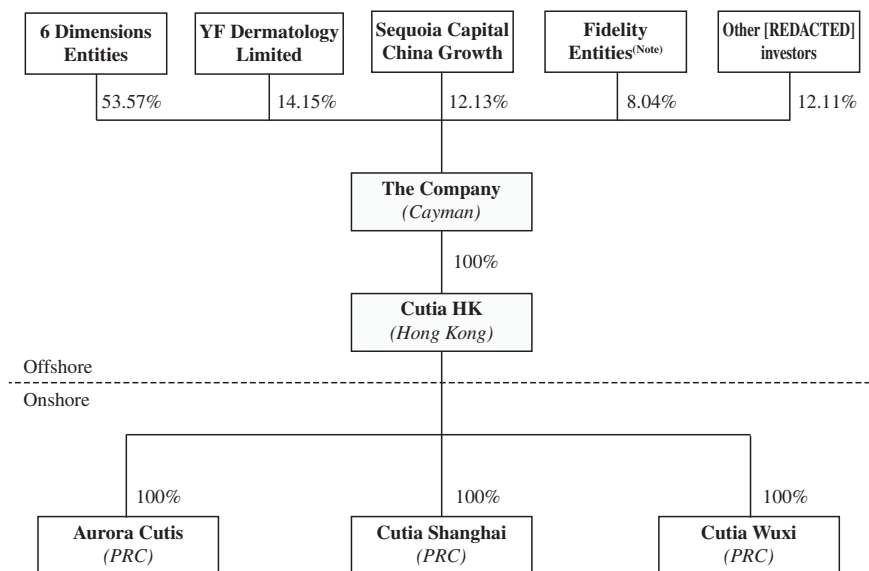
6 Dimensions Entities

YF Dermatology Limited

Sequoia Capital China Growth

Fidelity Entities$^{(Note)}$

Other [REDACTED] investors

53.57%

14.15%

12.13%

8.04%

12.11%

The Company
(Cayman)

100%

Cutia HK
(Hong Kong)

Offshore

Onshore

100%

100%

100%

Aurora Cutis
(PRC)

Cutia Shanghai
(PRC)

Cutia Wuxi
(PRC)